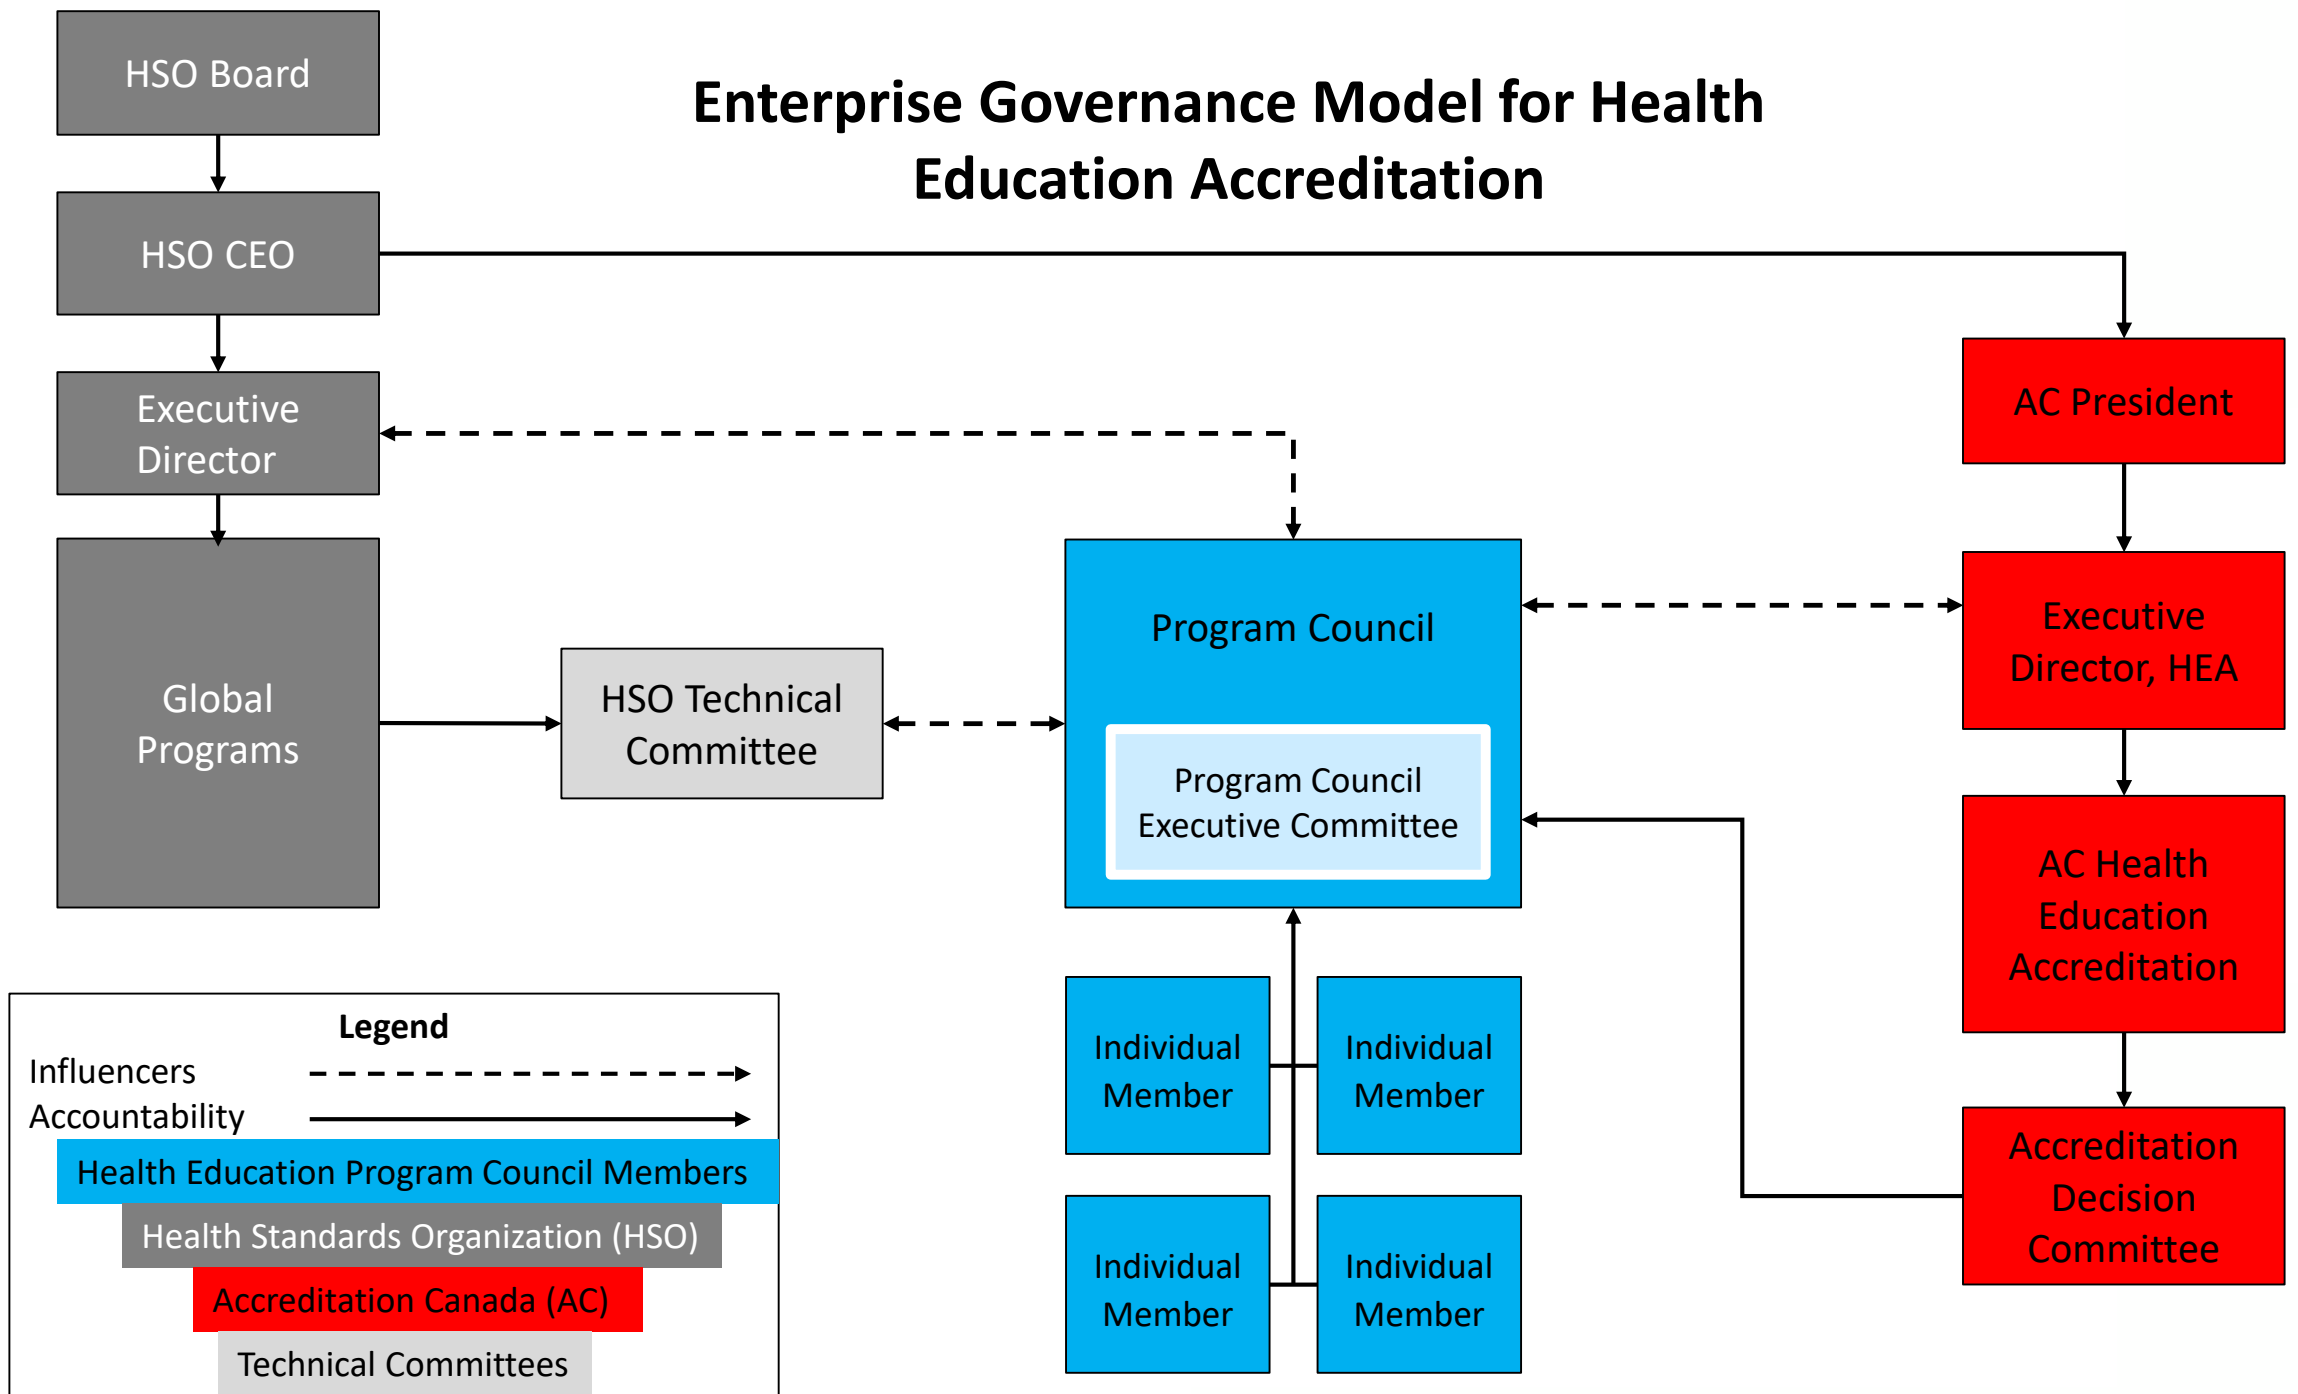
HSO Board

HSO CEO

Executive Director

Global Programs

Enterprise Governance Model for Health Education Accreditation

AC President

Program Council

Executive Director, HEA

HSO Technical Committee

Program Council Executive Committee

AC Health Education Accreditation

Individual Member

Individual Member

Individual Member

Individual Member

Accreditation Decision Committee

Legend

Influencers

Accountability

Health Education Program Council Members

Health Standards Organization (HSO)

Accreditation Canada (AC)

Technical Committees